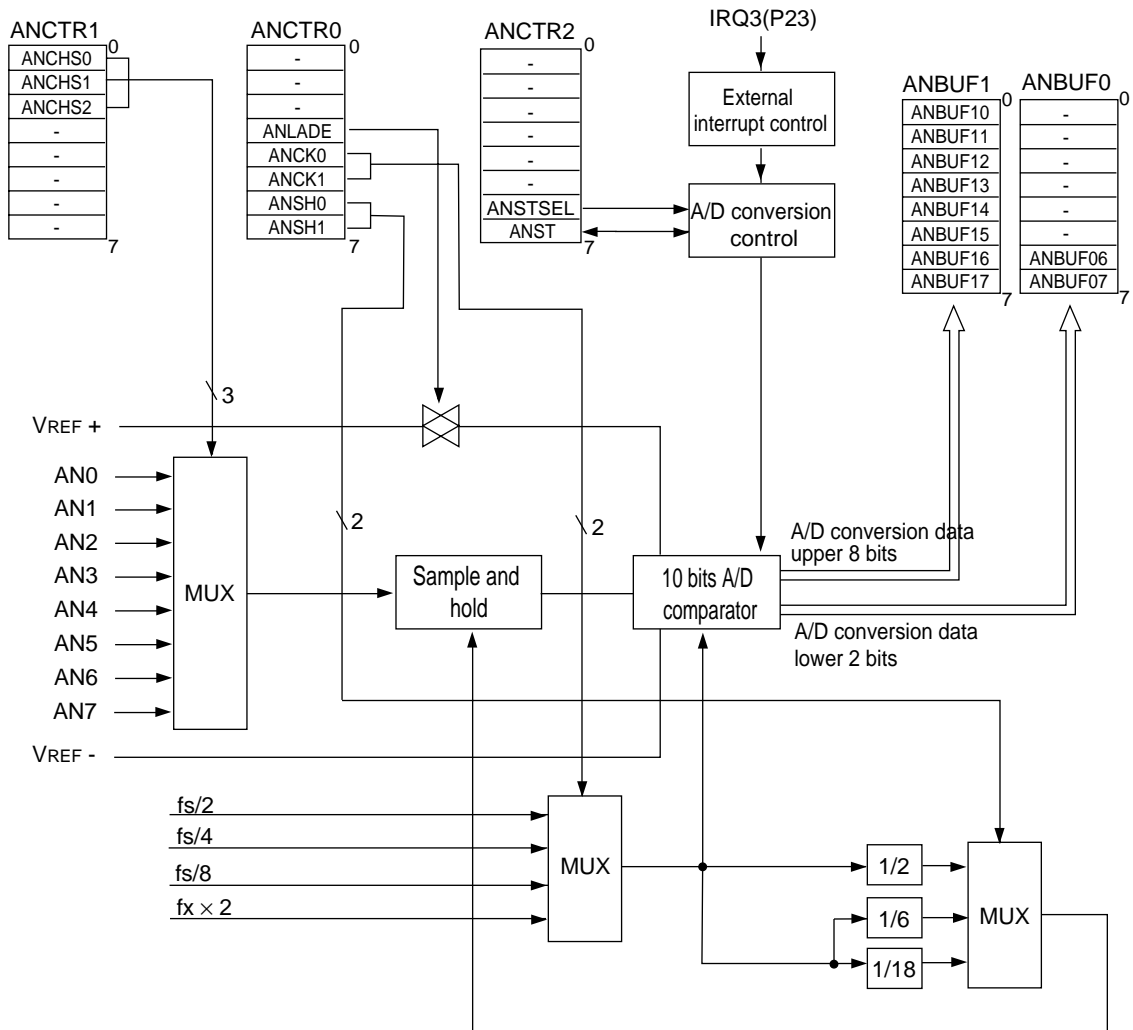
ANCTR1
0
ANCHS0
ANCHS1
ANCHS2
-
-
-
-
-
7

ANCTR0
0
-
-
-
ANLADE
ANCK0
ANCK1
ANSH0
ANSH1
7

ANCTR2
0
-
-
-
-
-
-
ANSTSEL
ANST
7

IRQ3(P23)

External interrupt control

A/D conversion control

ANBUF1
0
ANBUF10
ANBUF11
ANBUF12
ANBUF13
ANBUF14
ANBUF15
ANBUF16
ANBUF17
7

ANBUF0
0
-
-
-
-
-
-
ANBUF06
ANBUF07
7

3

VREF +

AN0
AN1
AN2
AN3
AN4
AN5
AN6
AN7

MUX

2

2

Sample and hold

10 bits A/D comparator

A/D conversion data upper 8 bits

A/D conversion data lower 2 bits

VREF -

fs/2
fs/4
fs/8
fx $\times$ 2

MUX

1/2
1/6
1/18

MUX